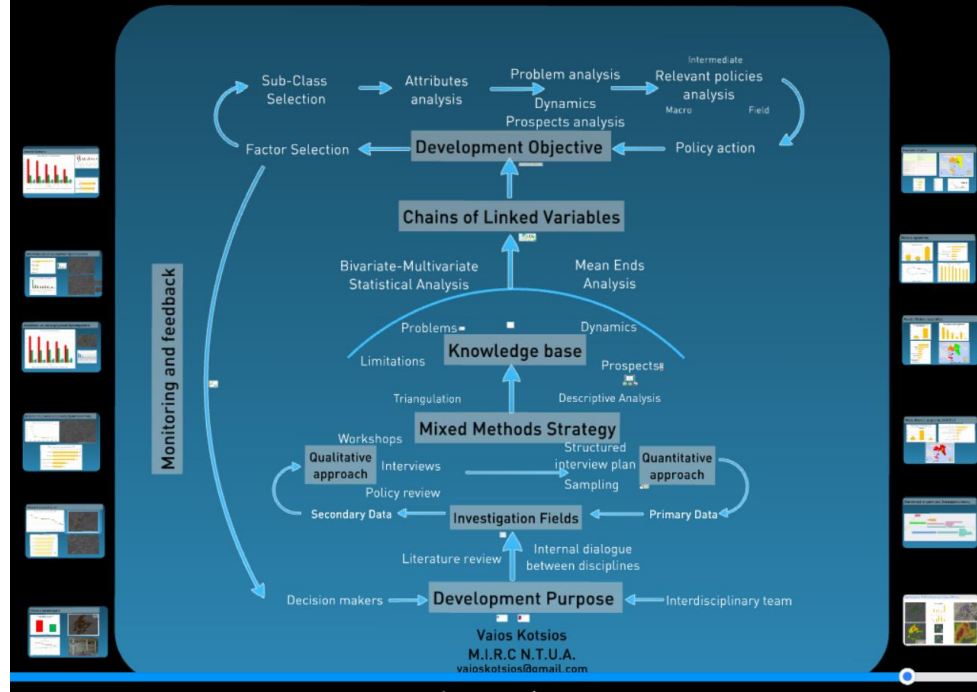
Sub-Class Selection

Attributes analysis

Problem analysis

Dynamics

Prospects analysis

Intermediate

Relevant policies analysis

Macro

Field

Factor Selection

Development Objective

Policy action

Chains of Linked Variables

Monitoring and feedback

Bivariate-Multivariate Statistical Analysis

Mean Ends Analysis

Problems

Dynamics

Knowledge base

Limitations

Prospects

Triangulation

Descriptive Analysis

Mixed Methods Strategy

Workshops

Qualitative approach

Interviews

Structured interview plan

Quantitative approach

Sampling

Policy review

Secondary Data

Investigation Fields

Primary Data

Literature review

Internal dialogue between disciplines

Decision makers

Development Purpose

Interdisciplinary team

Vaios Kotsios

M.I.R.C N.T.U.A.

vaioskotsios@gmail.com